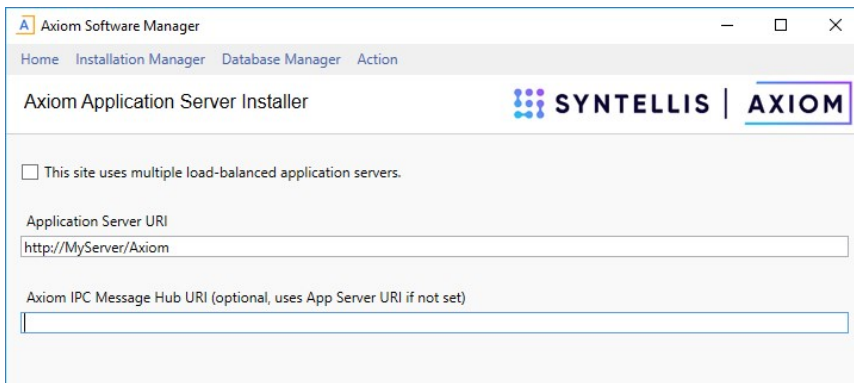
A Axiom Software Manager

Home Installation Manager Database Manager Action

Axiom Application Server Installer

SYNTELLIS | AXIOM

This site uses multiple load-balanced application servers.

Application Server URI

http://MyServer/Axiom

Axiom IPC Message Hub URI (optional, uses App Server URI if not set)